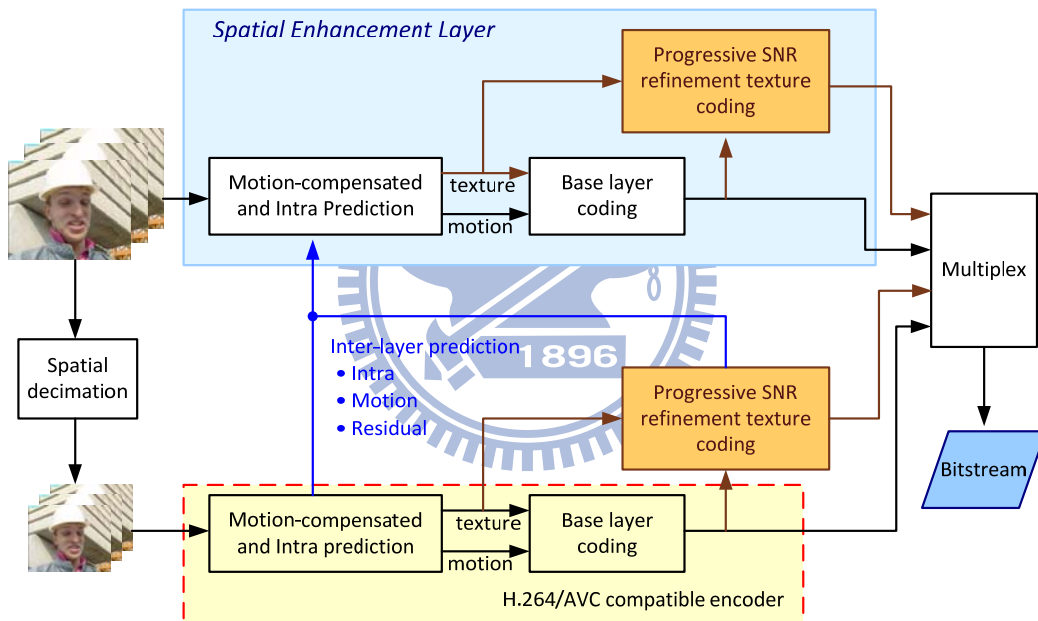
Spatial Enhancement Layer

Progressive SNR refinement texture coding

Motion-compensated and Intra Prediction

texture

motion

Base layer coding

Multiplex

Spatial decimation

Inter-layer prediction
• Intra
• Motion
• Residual

1896

Progressive SNR refinement texture coding

Bitstream

Motion-compensated and Intra prediction

texture

motion

Base layer coding

H.264/AVC compatible encoder